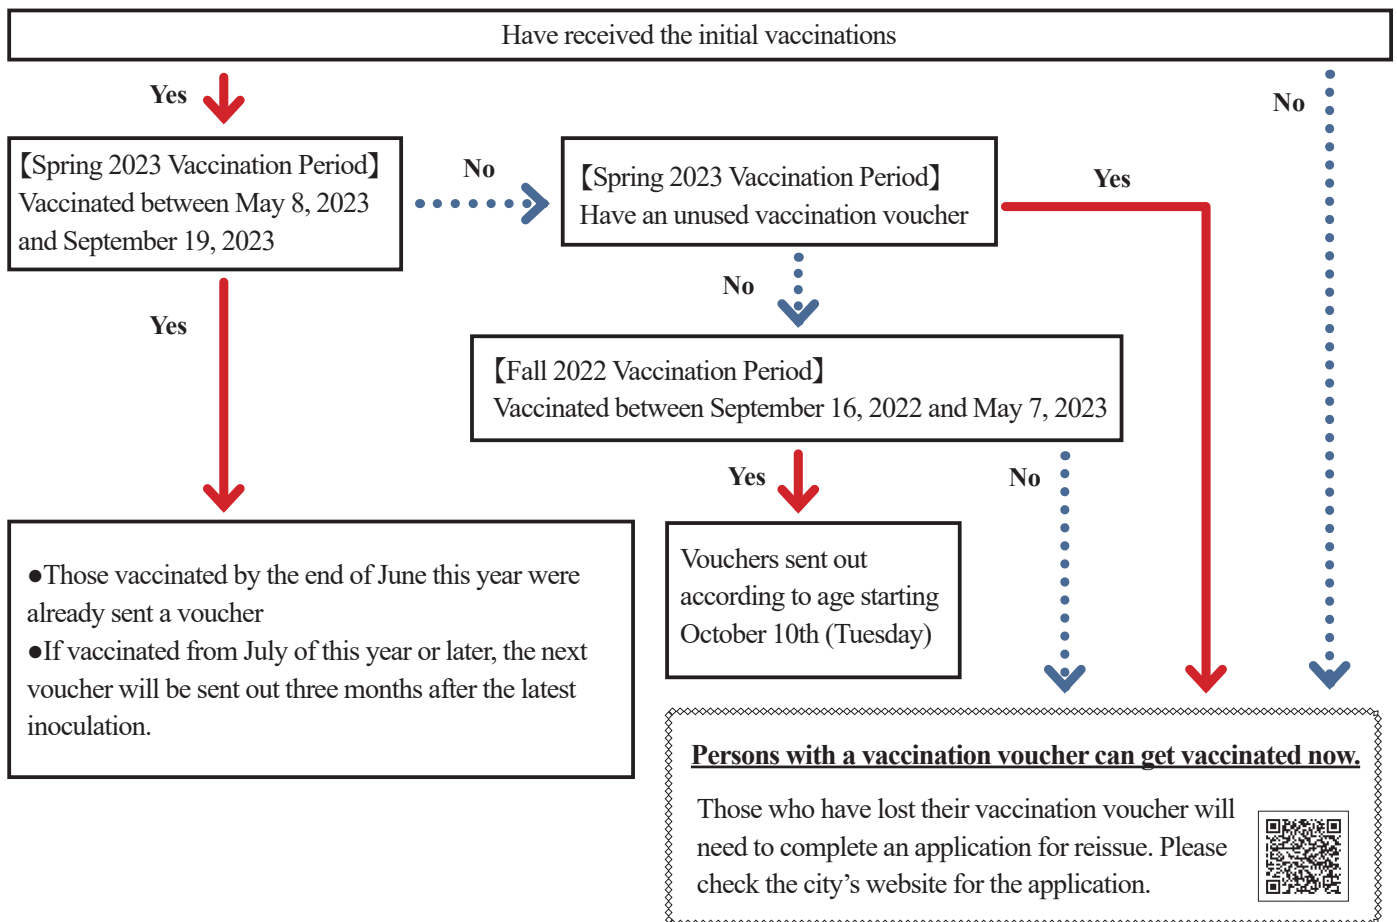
Have received the initial vaccinations

Yes

No

【Spring 2023 Vaccination Period】
Vaccinated between May 8, 2023 and September 19, 2023

No

【Spring 2023 Vaccination Period】
Have an unused vaccination voucher

Yes

No

Yes

【Fall 2022 Vaccination Period】
Vaccinated between September 16, 2022 and May 7, 2023

Yes

No

●Those vaccinated by the end of June this year were already sent a voucher
●If vaccinated from July of this year or later, the next voucher will be sent out three months after the latest inoculation.

Vouchers sent out according to age starting October 10th (Tuesday)

Persons with a vaccination voucher can get vaccinated now.

Those who have lost their vaccination voucher will need to complete an application for reissue. Please check the city’s website for the application.